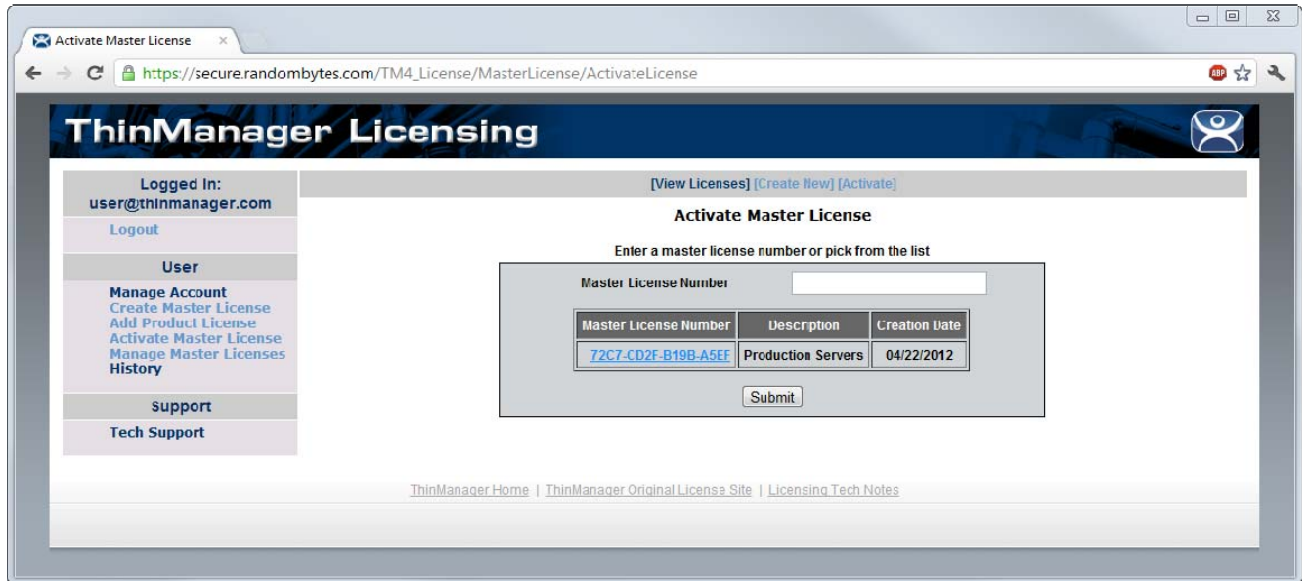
Activate Master License ×

https://secure.randombytes.com/TM4_License/MasterLicense/ActivateLicense

ThinManager Licensing

Logged In:
user@thinmanager.com

Logout

User

Manage Account
Create Master License
Add Product License
Activate Master License
Manage Master Licenses
History

Support

Tech Support

[View Licenses] [Create New] [Activate]

Activate Master License

Enter a master license number or pick from the list

Master License Number

| Master License Number | Description | Creation Date |
|---|---|---|
| 72C7-CD2F-B19B-A5EF | Production Servers | 04/22/2012 |

Submit

ThinManager Home | ThinManager Original License Site | Licensing Tech Notes